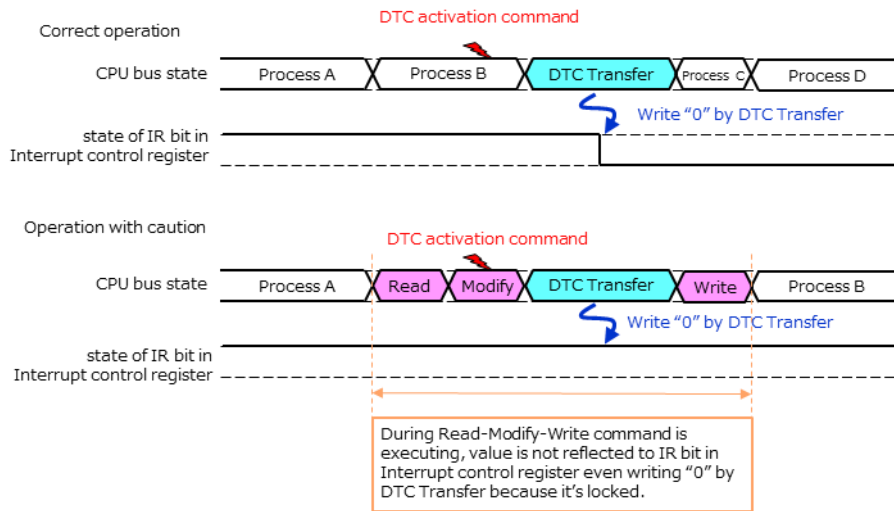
Correct operation

DTC activation command

CPU bus state

Process A

Process B

DTC Transfer

Process C

Process D

Write “0” by DTC Transfer

state of IR bit in Interrupt control register

Operation with caution

DTC activation command

CPU bus state

Process A

Read

Modify

DTC Transfer

Write

Process B

Write “0” by DTC Transfer

state of IR bit in Interrupt control register

During Read-Modify-Write command is executing, value is not reflected to IR bit in Interrupt control register even writing “0” by DTC Transfer because it’s locked.